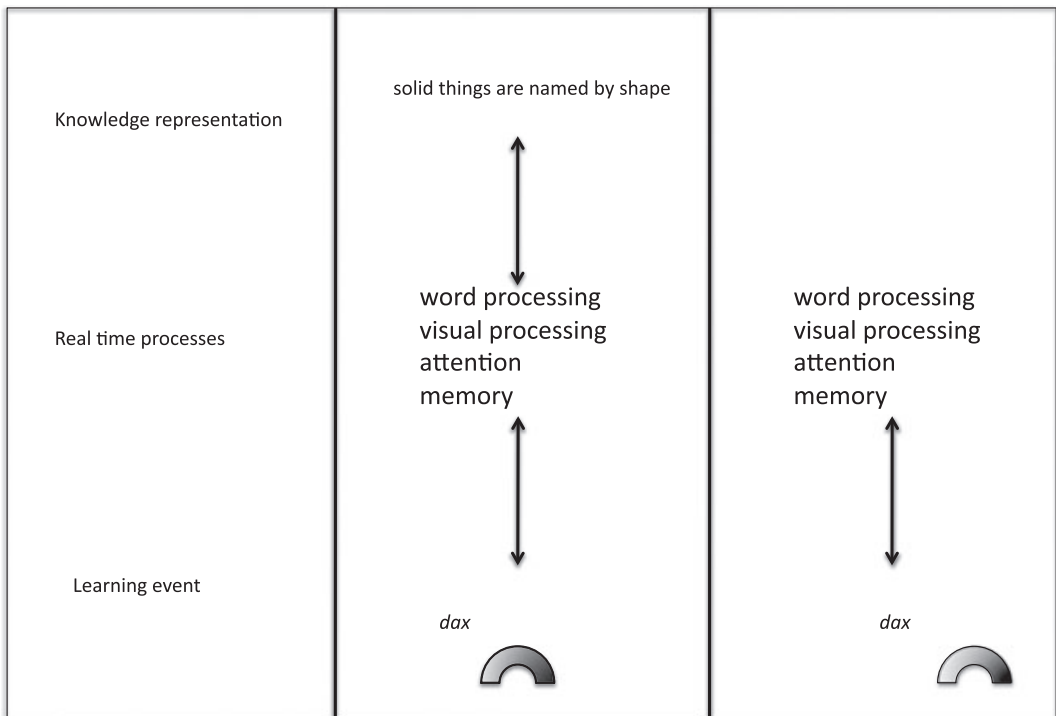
Knowledge representation

Real time processes

Learning event

solid things are named by shape

word processing
visual processing
attention
memory

*dax*

word processing
visual processing
attention
memory

*dax*